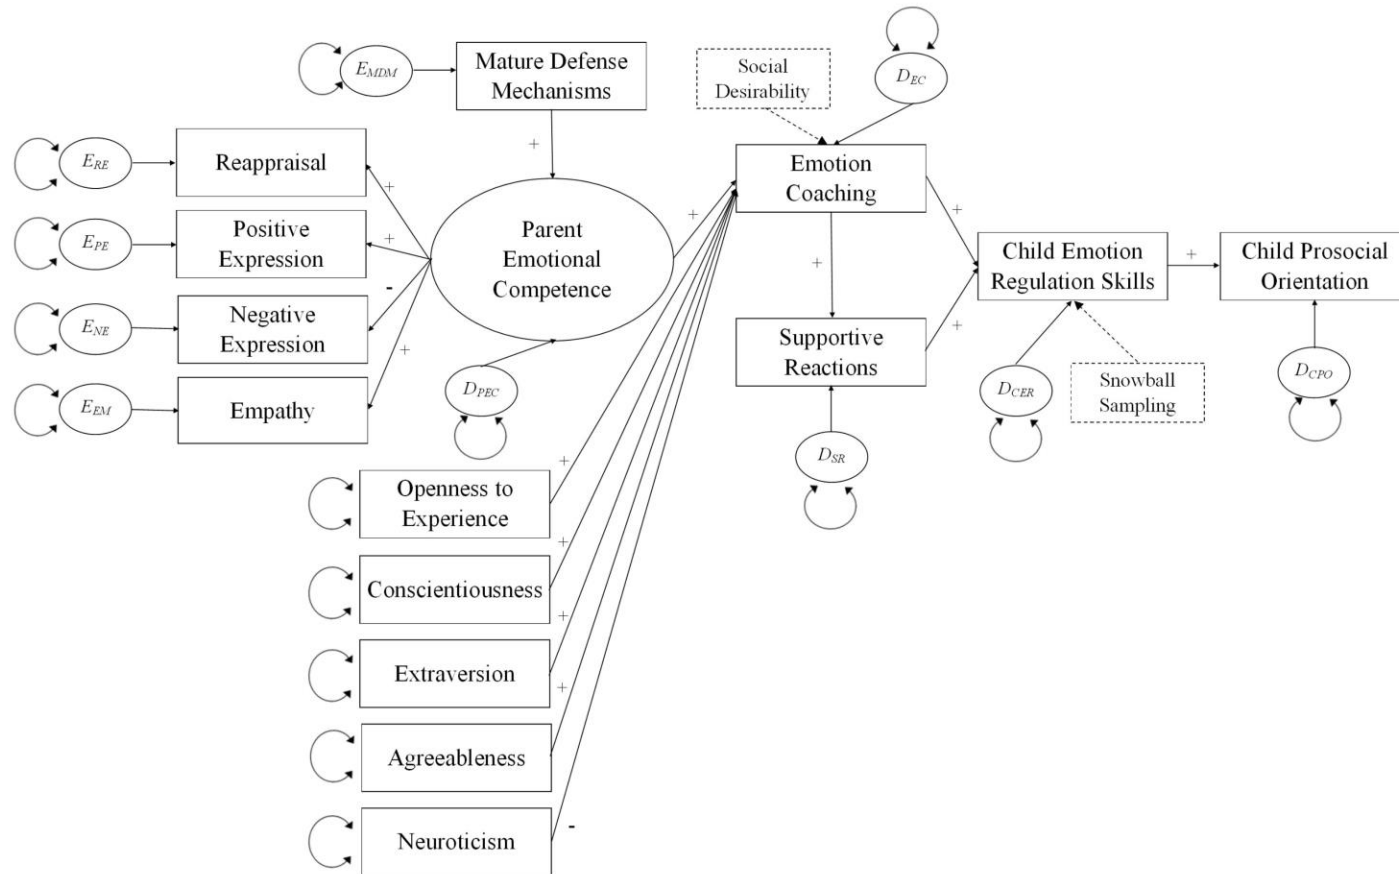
$E_{MDM}$

Mature Defense Mechanisms

Social Desirability

$D_{EC}$

$E_{RE}$

Reappraisal

$E_{PE}$

Positive Expression

$E_{NE}$

Negative Expression

$E_{EM}$

Empathy

+

+

+

-

+

Parent Emotional Competence

$D_{PEC}$

+

Emotion Coaching

+

+

Supportive Reactions

$D_{SR}$

+

+

Child Emotion Regulation Skills

+

Child Prosocial Orientation

$D_{CER}$

Snowball Sampling

$D_{CPO}$

Openness to Experience

+

+

Conscientiousness

+

Extraversion

+

Agreeableness

Neuroticism

-